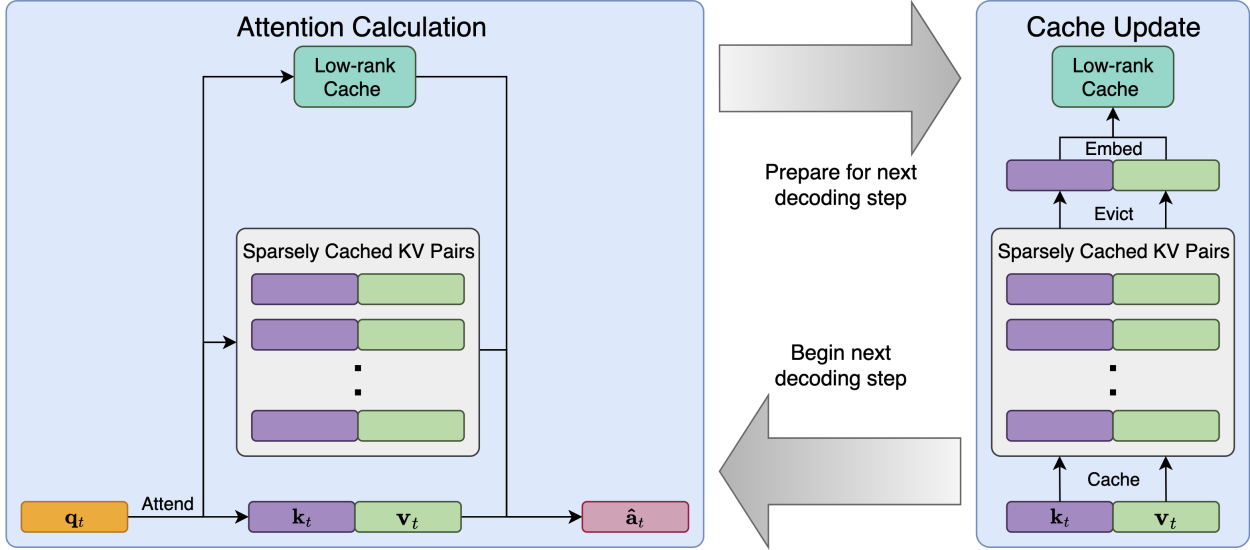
Attention Calculation

Low-rank Cache

Sparsely Cached KV Pairs

$\mathbf{q}_t$

Attend

$\mathbf{k}_t$

$\mathbf{v}_t$

$\hat{\mathbf{a}}_t$

Prepare for next decoding step

Begin next decoding step

Cache Update

Low-rank Cache

Embed

Evict

Sparsely Cached KV Pairs

Cache

$\mathbf{k}_t$

$\mathbf{v}_t$